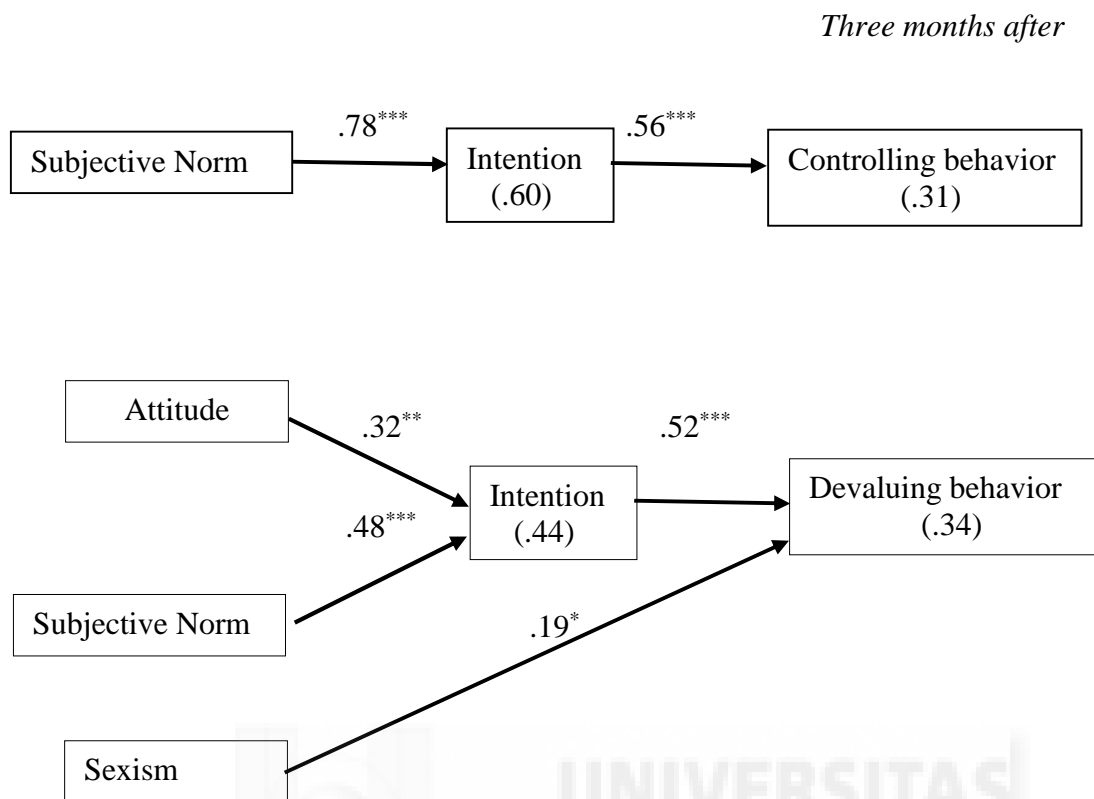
*Three months after*

Subjective Norm

$.78^{***}$

Intention (.60)

$.56^{***}$

Controlling behavior (.31)

Attitude

$.32^{**}$

$.52^{***}$

Intention (.44)

Devaluing behavior (.34)

$.48^{***}$

Subjective Norm

$.19^{*}$

Sexism

UNIVERSITAS